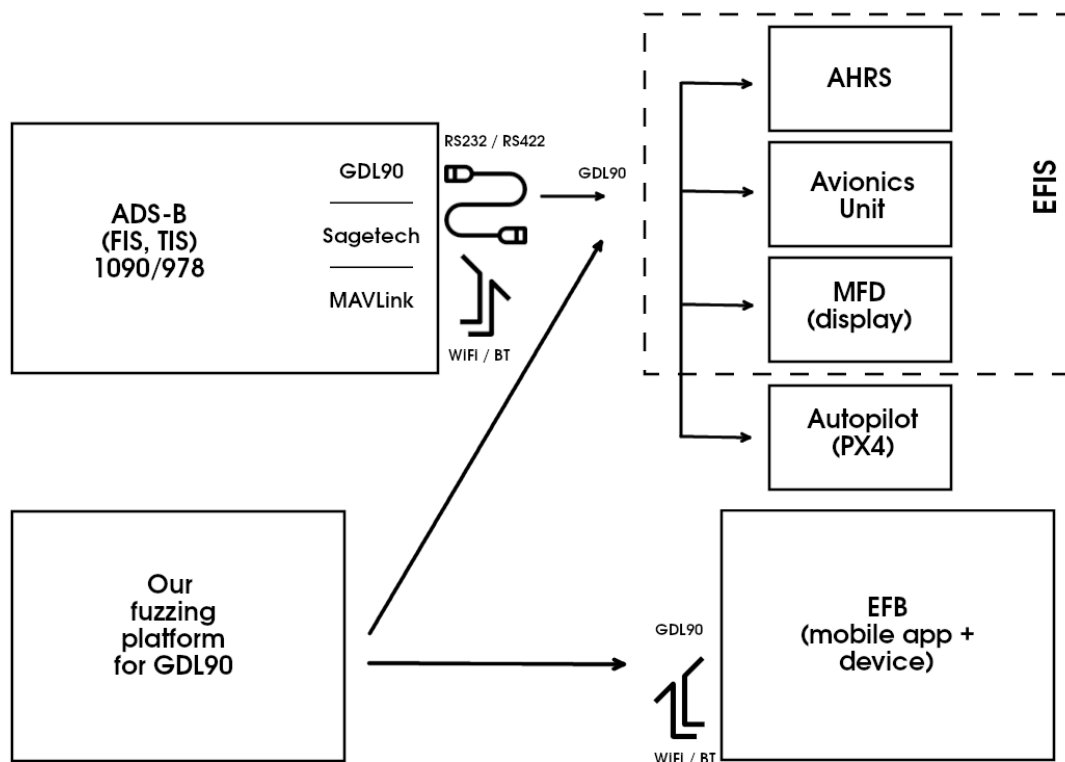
ADS-B
(FIS, TIS)
1090/978

GDL90

Sagetech

MAVLink

RS232 / RS422

WIFI / BT

GDL90

AHRS

Avionics
Unit

MFD
(display)

EFIS

Autopilot
(PX4)

Our
fuzzing
platform
for GDL90

GDL90

WIFI / BT

EFB
(mobile app +
device)